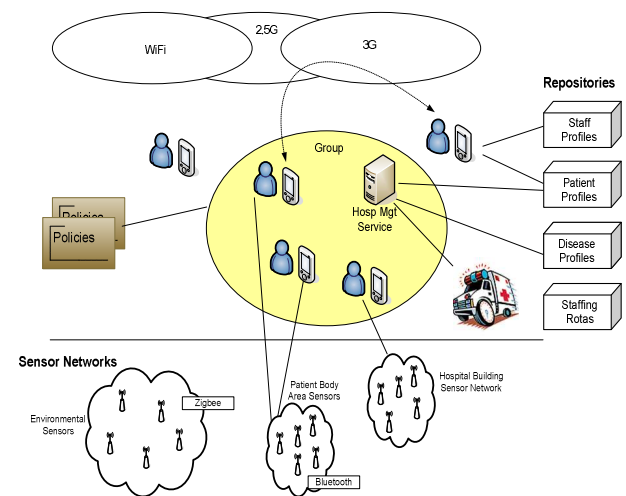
WiFi

2.5G

3G

Repositories

Group

Staff Profiles

Patient Profiles

Policies

Policies

Hosp Mgt Service

Disease Profiles

Staffing Rotas

Sensor Networks

Environmental Sensors

Zigbee

Patient Body Area Sensors

Hospital Building Sensor Network

Bluetooth